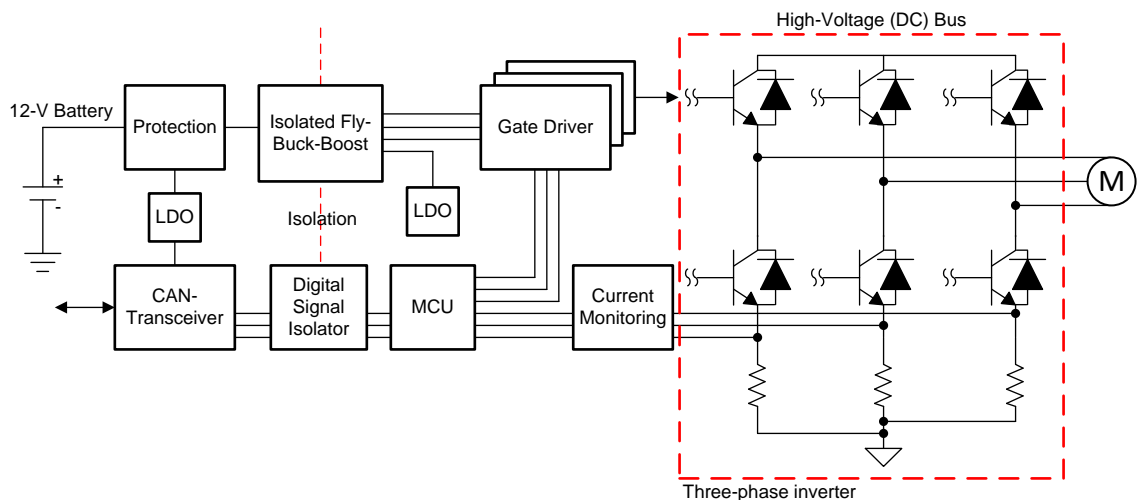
High-Voltage (DC) Bus

12-V Battery

+

-

Protection

LDO

Isolated Fly-Buck-Boost

Isolation

LDO

Gate Driver

M

CAN-Transceiver

Digital Signal Isolator

MCU

Current Monitoring

Three-phase inverter